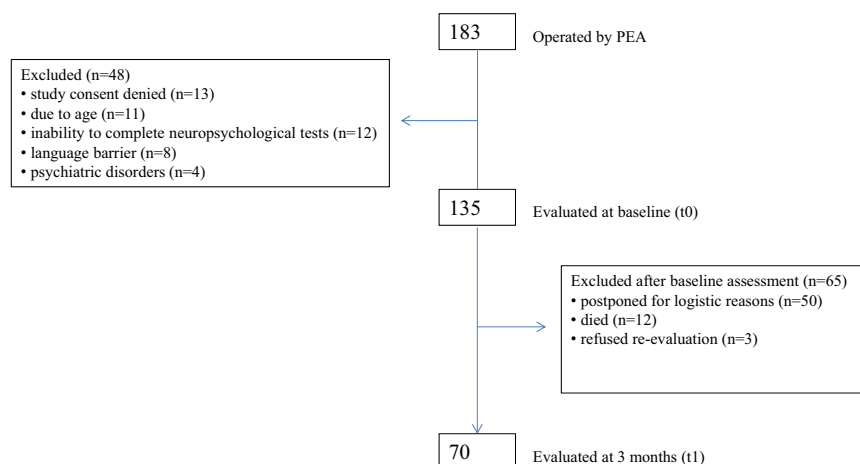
183

Operated by PEA

Excluded (n=48)
• study consent denied (n=13)
• due to age (n=11)
• inability to complete neuropsychological tests (n=12)
• language barrier (n=8)
• psychiatric disorders (n=4)

135

Evaluated at baseline (t0)

Excluded after baseline assessment (n=65)
• postponed for logistic reasons (n=50)
• died (n=12)
• refused re-evaluation (n=3)

70

Evaluated at 3 months (t1)